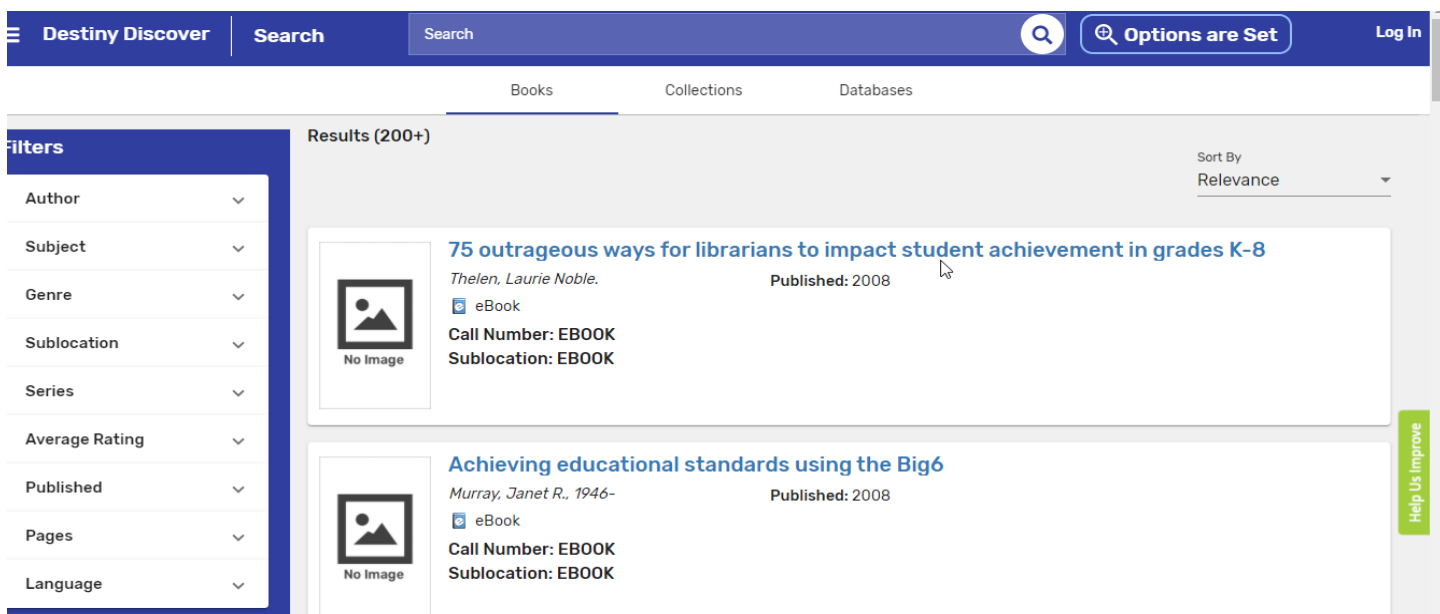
Destiny Discover Search Search Options are Set Log In

Books Collections Databases

Filters

Author

Subject

Genre

Sublocation

Series

Average Rating

Published

Pages

Language

Results (200+)

Sort By
Relevance

No Image

75 outrageous ways for librarians to impact student achievement in grades K-8

Thelen, Laurie Noble.

Published: 2008

eBook

Call Number: EBOOK

Sublocation: EBOOK

No Image

Achieving educational standards using the Big6

Murray, Janet R., 1946-

Published: 2008

eBook

Call Number: EBOOK

Sublocation: EBOOK

Help Us Improve